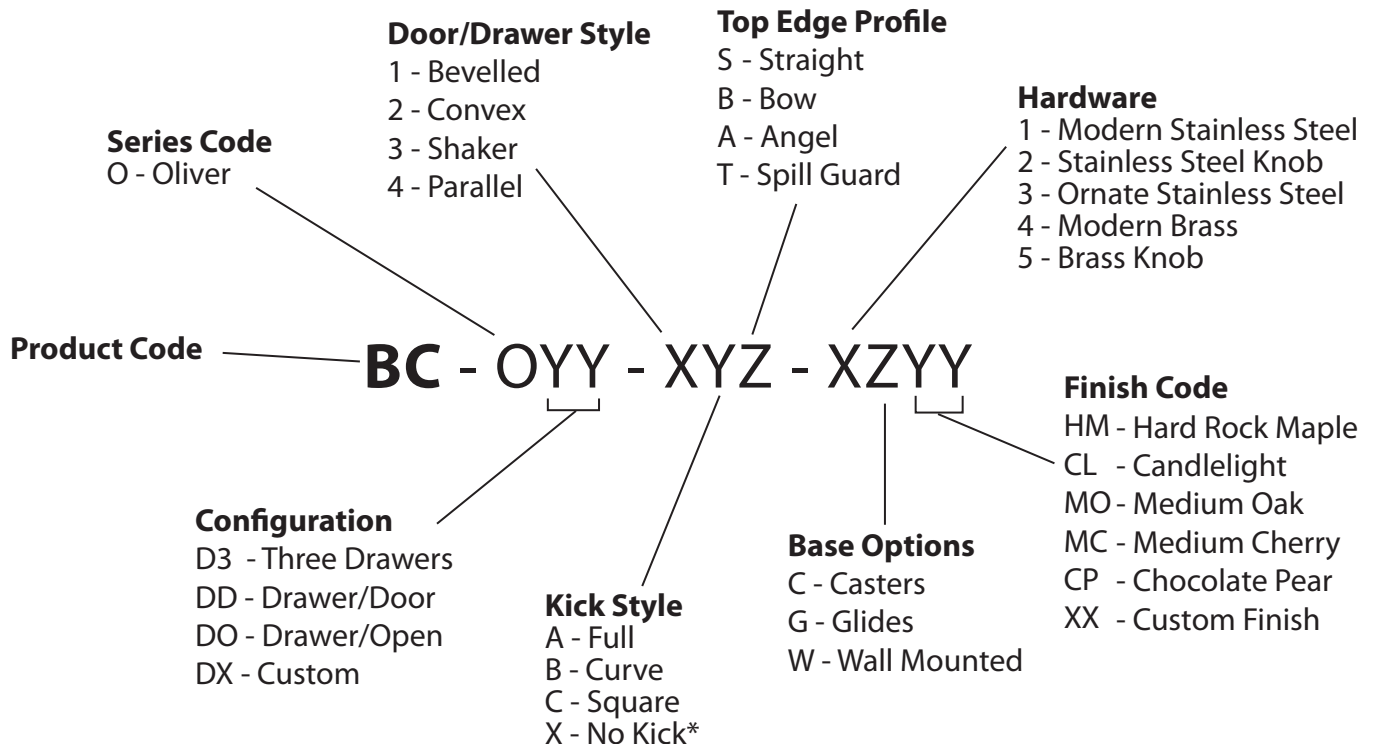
Door/Drawer Style
1 - Bevelled
2 - Convex
3 - Shaker
4 - Parallel

Top Edge Profile
S - Straight
B - Bow
A - Angel
T - Spill Guard

Hardware
1 - Modern Stainless Steel
2 - Stainless Steel Knob
3 - Ornate Stainless Steel
4 - Modern Brass
5 - Brass Knob

Series Code
O - Oliver

Product Code

BC - OYY - XYZ - XZYY

Finish Code
HM - Hard Rock Maple
CL - Candlelight
MO - Medium Oak
MC - Medium Cherry
CP - Chocolate Pear
XX - Custom Finish

Configuration
D3 - Three Drawers
DD - Drawer/Door
DO - Drawer/Open
DX - Custom

Kick Style
A - Full
B - Curve
C - Square
X - No Kick*

Base Options
C - Casters
G - Glides
W - Wall Mounted